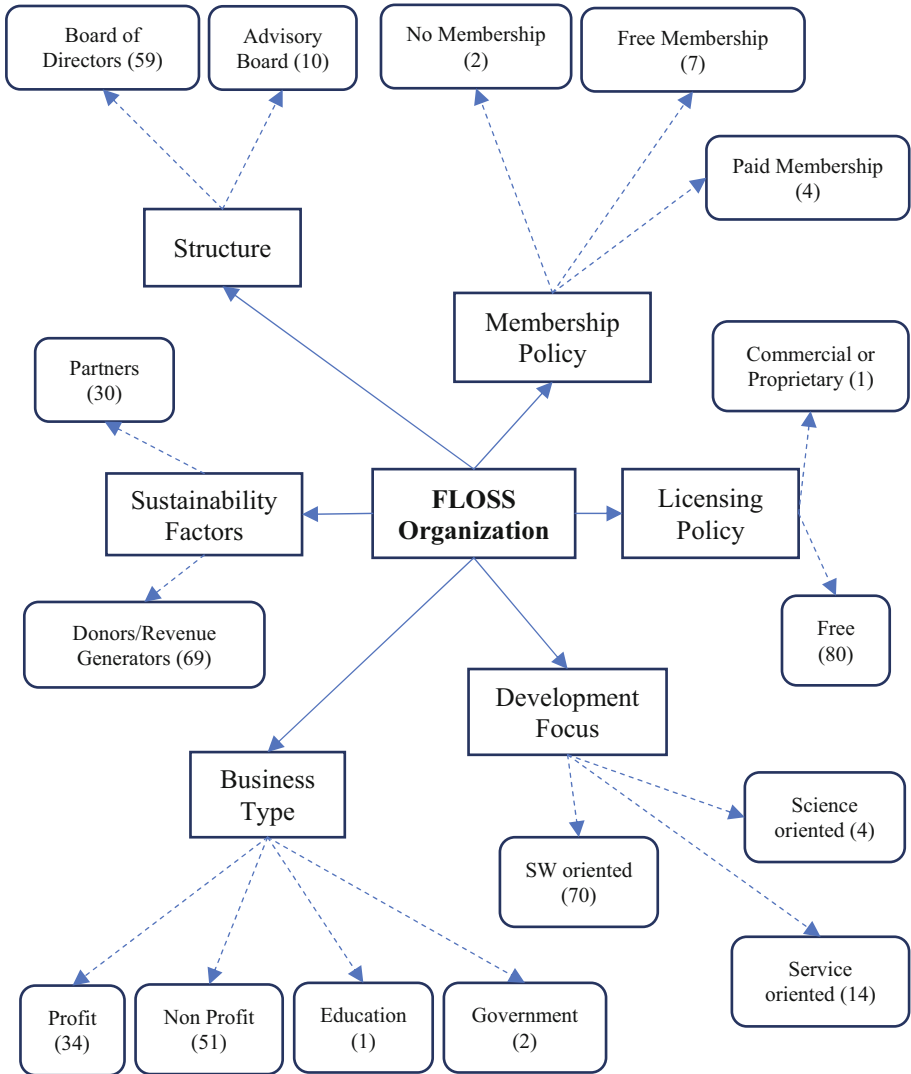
Board of Directors (59)

Advisory Board (10)

No Membership (2)

Free Membership (7)

Paid Membership (4)

Structure

Membership Policy

Partners (30)

Commercial or Proprietary (1)

Sustainability Factors

**FLOSS Organization**

Licensing Policy

Donors/Revenue Generators (69)

Free (80)

Development Focus

Business Type

Science oriented (4)

SW oriented (70)

Service oriented (14)

Profit (34)

Non Profit (51)

Education (1)

Government (2)